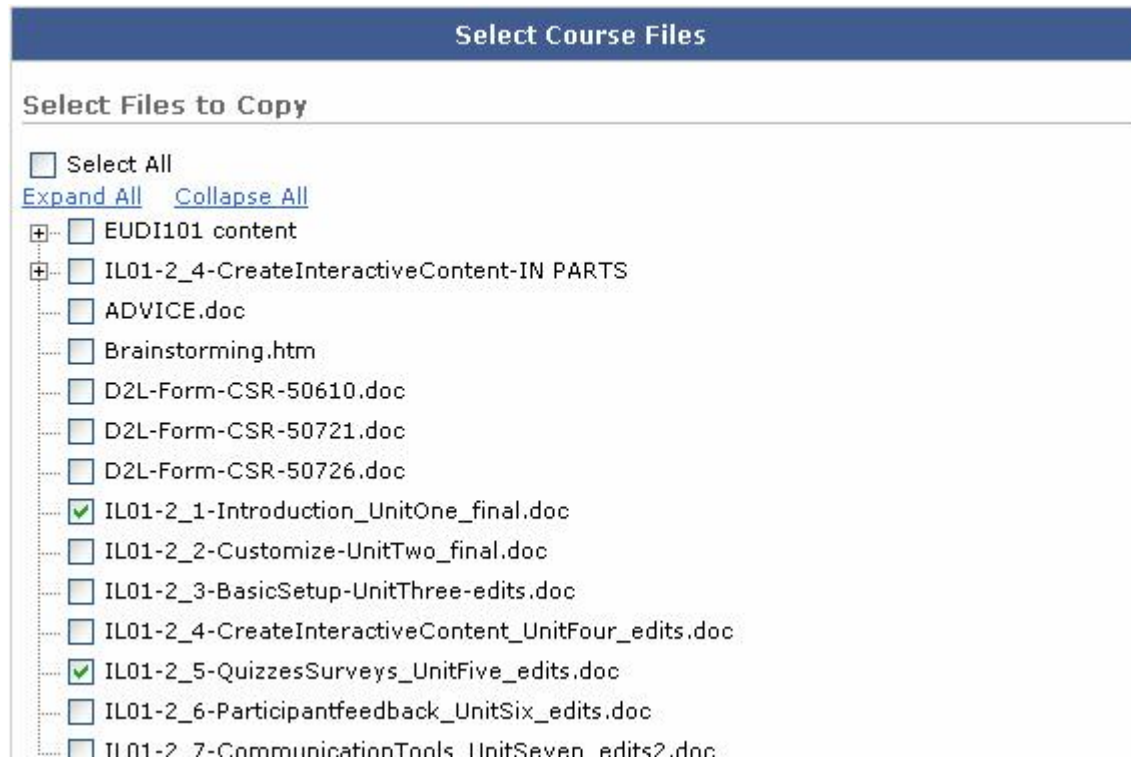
Select Course Files

Select Files to Copy

Select All

Expand All Collapse All

EUDI101 content

IL01-2_4-CreateInteractiveContent-IN PARTS

ADVICE.doc

Brainstorming.htm

D2L-Form-CSR-50610.doc

D2L-Form-CSR-50721.doc

D2L-Form-CSR-50726.doc

IL01-2_1-Introduction_UnitOne_final.doc

IL01-2_2-Customize-UnitTwo_final.doc

IL01-2_3-BasicSetup-UnitThree-edits.doc

IL01-2_4-CreateInteractiveContent_UnitFour_edits.doc

IL01-2_5-QuizzesSurveys_UnitFive_edits.doc

IL01-2_6-Participantfeedback_UnitSix_edits.doc

IL01-2_7-CommunicationTools_UnitSeven_edits2.doc